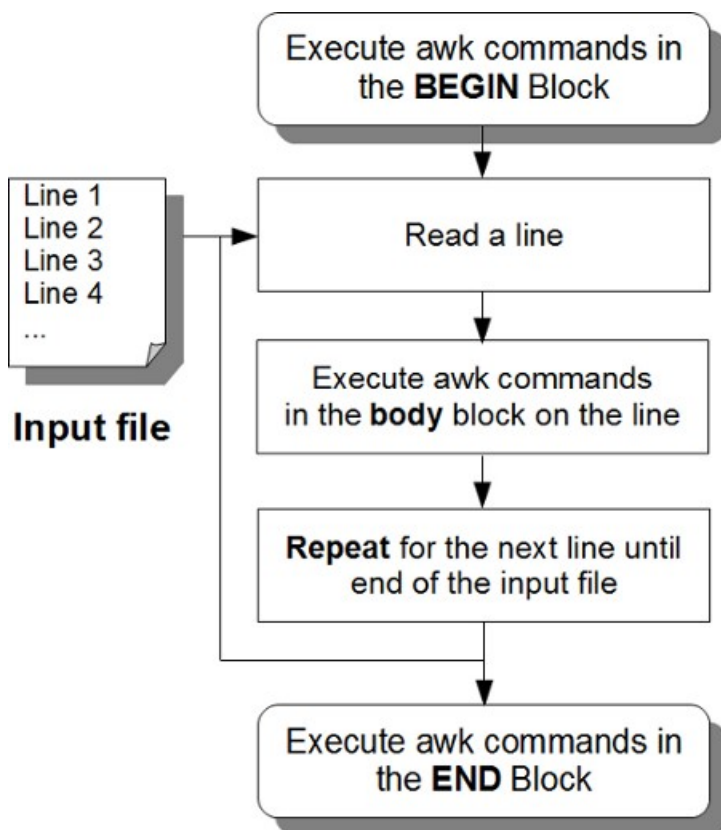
Line 1
Line 2
Line 3
Line 4
...

Input file

Execute awk commands in the BEGIN Block

Read a line

Execute awk commands in the body block on the line

Repeat for the next line until end of the input file

Execute awk commands in the END Block